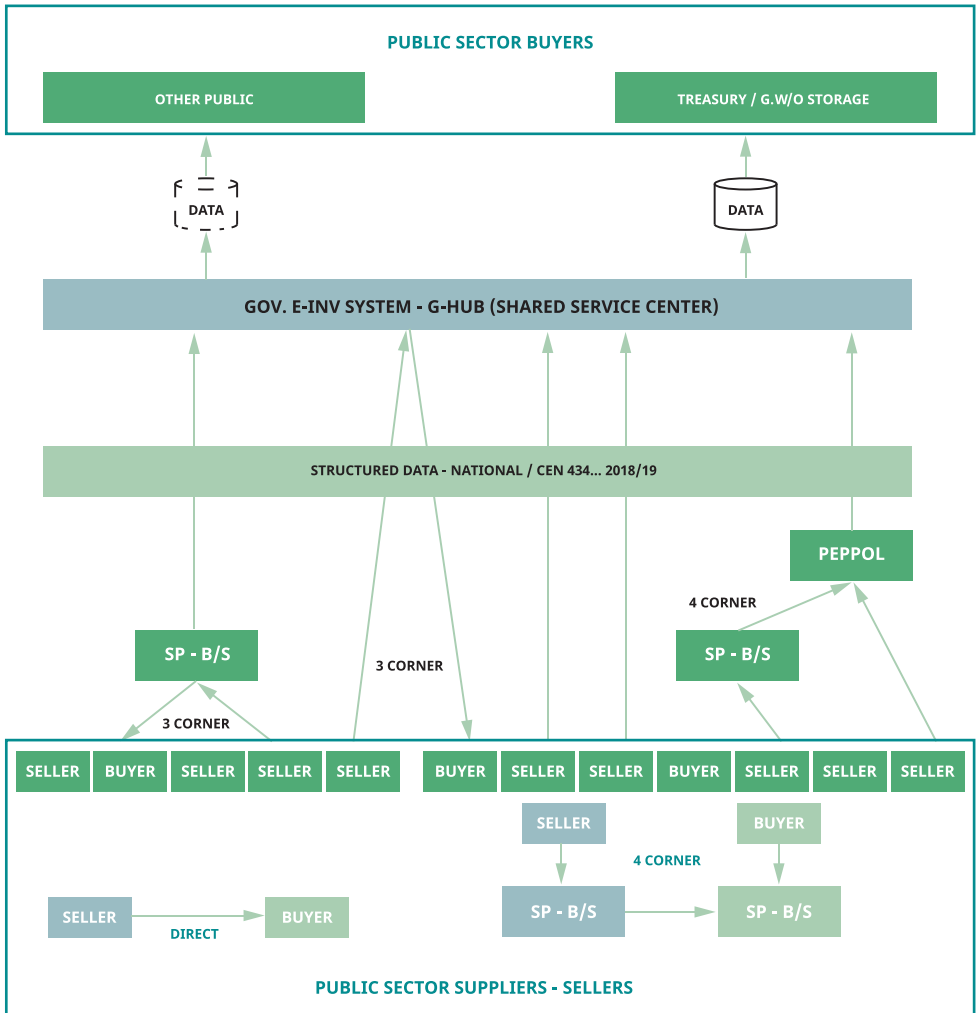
PUBLIC SECTOR BUYERS

OTHER PUBLIC

TREASURY / G.W/O STORAGE

DATA

DATA

GOV. E-INV SYSTEM - G-HUB (SHARED SERVICE CENTER)

STRUCTURED DATA - NATIONAL / CEN 434... 2018/19

PEPPOL

4 CORNER

SP - B/S

3 CORNER

SP - B/S

3 CORNER

SELLER BUYER SELLER SELLER SELLER

BUYER SELLER SELLER BUYER SELLER SELLER SELLER

SELLER

BUYER

4 CORNER

SP - B/S

SP - B/S

SELLER

DIRECT

BUYER

PUBLIC SECTOR SUPPLIERS - SELLERS